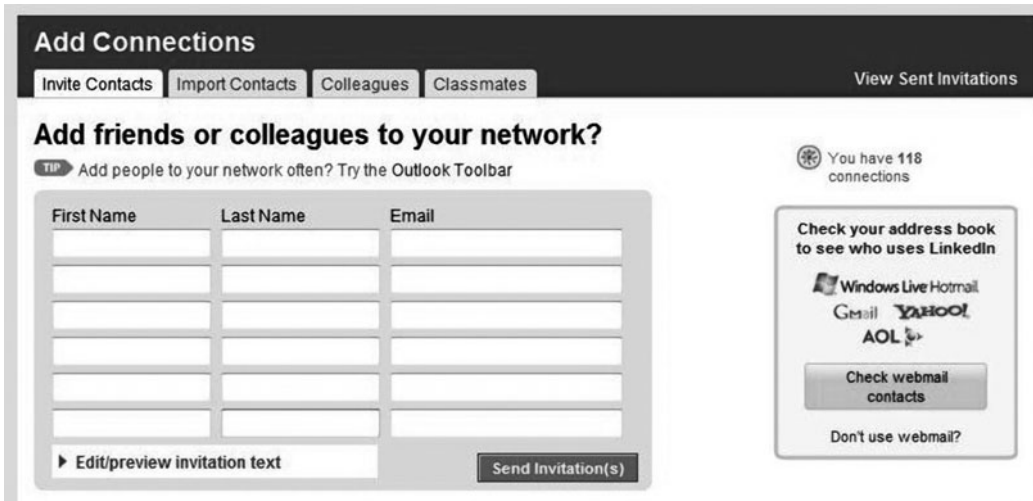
Add Connections

Invite Contacts | Import Contacts | Colleagues | Classmates

View Sent Invitations

Add friends or colleagues to your network?

TIP Add people to your network often? Try the Outlook Toolbar

| First Name | Last Name | Email |
|---|---|---|
| | | |
| | | |
| | | |
| | | |
| | | |
| | | |

▸ Edit/preview invitation text

Send Invitation(s)

You have 118 connections

Check your address book to see who uses LinkedIn

Windows Live Hotmail

Gmail YAHOO!

AOL

Check webmail contacts

Don't use webmail?